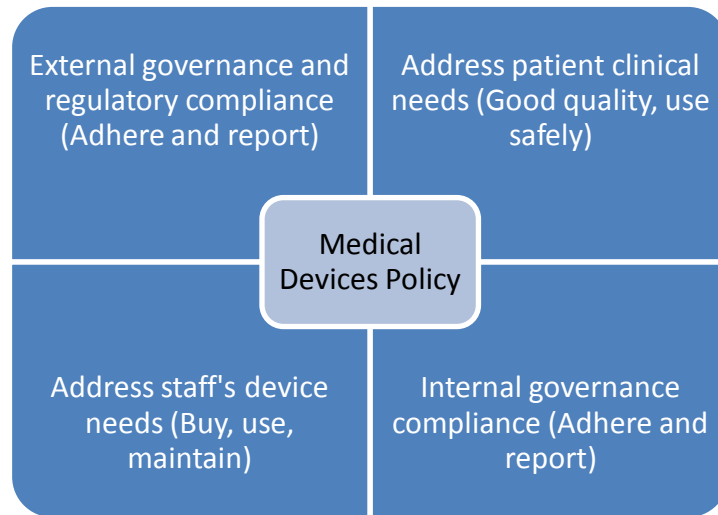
External governance and regulatory compliance (Adhere and report)

Address patient clinical needs (Good quality, use safely)

Medical Devices Policy

Address staff's device needs (Buy, use, maintain)

Internal governance compliance (Adhere and report)